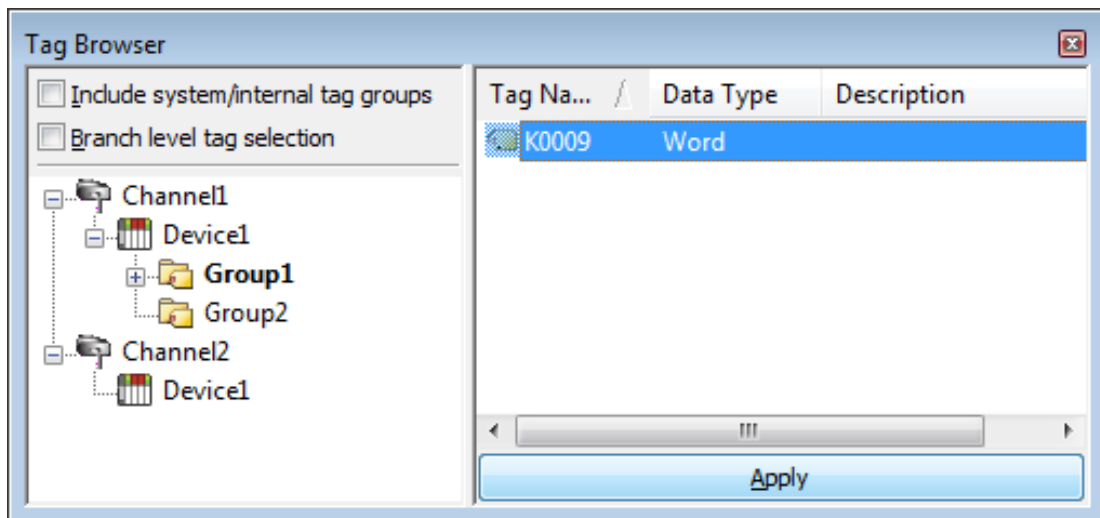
Tag Browser

Include system/internal tag groups

Branch level tag selection

Channel1

Device1

Group1

Group2

Channel2

Device1

| Tag Na... | Data Type | Description |
|---|---|---|
| K0009 | Word | |

Apply